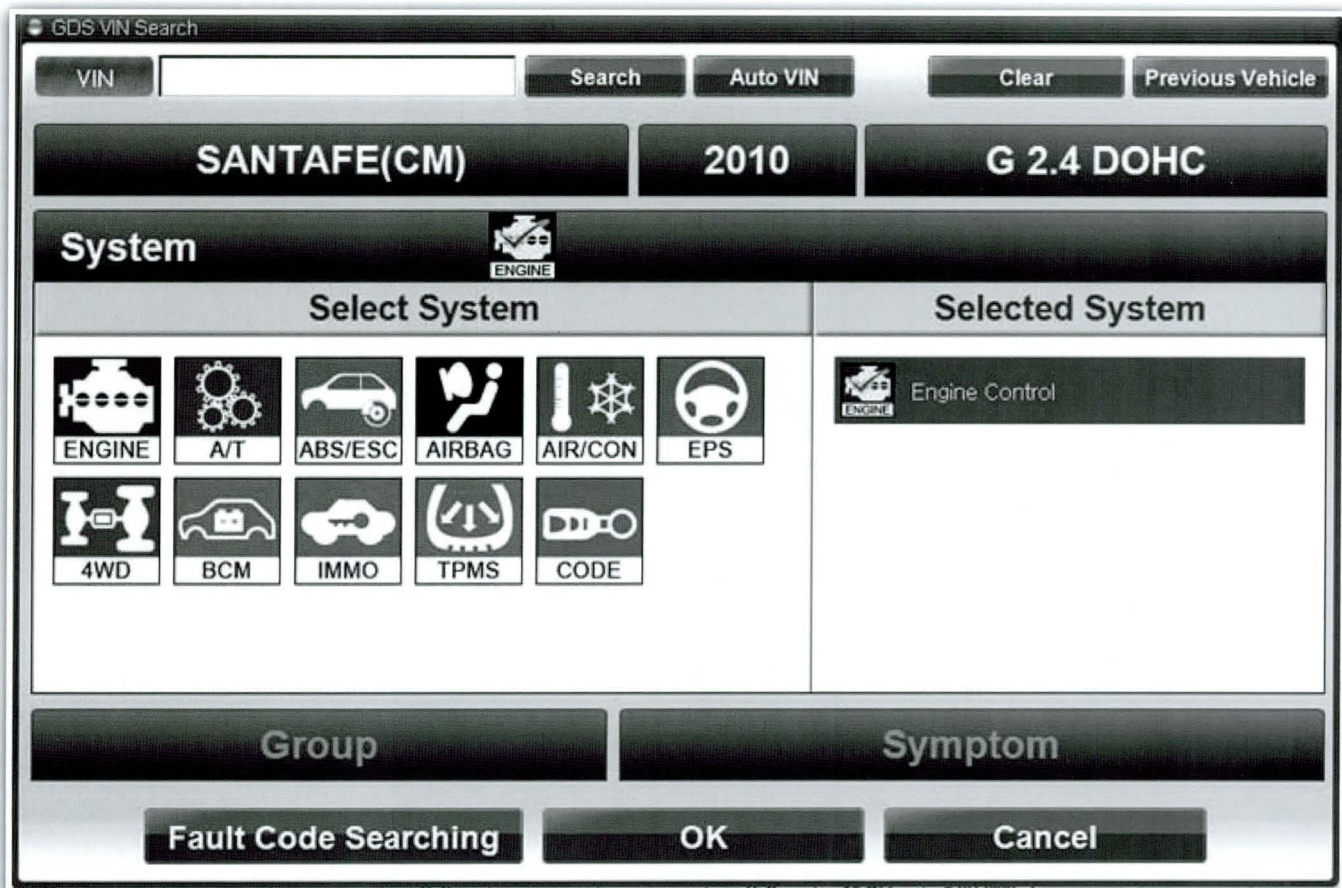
GDS VIN Search

VIN

Search

Auto VIN

Clear

Previous Vehicle

SANTAFE(CM)

2010

G 2.4 DOHC

System

ENGINE

Select System

Selected System

ENGINE

A/T

ABS/ESC

AIRBAG

AIR/CON

EPS

4WD

BCM

IMMO

TPMS

CODE

ENGINE

Engine Control

Group

Symptom

Fault Code Searching

OK

Cancel